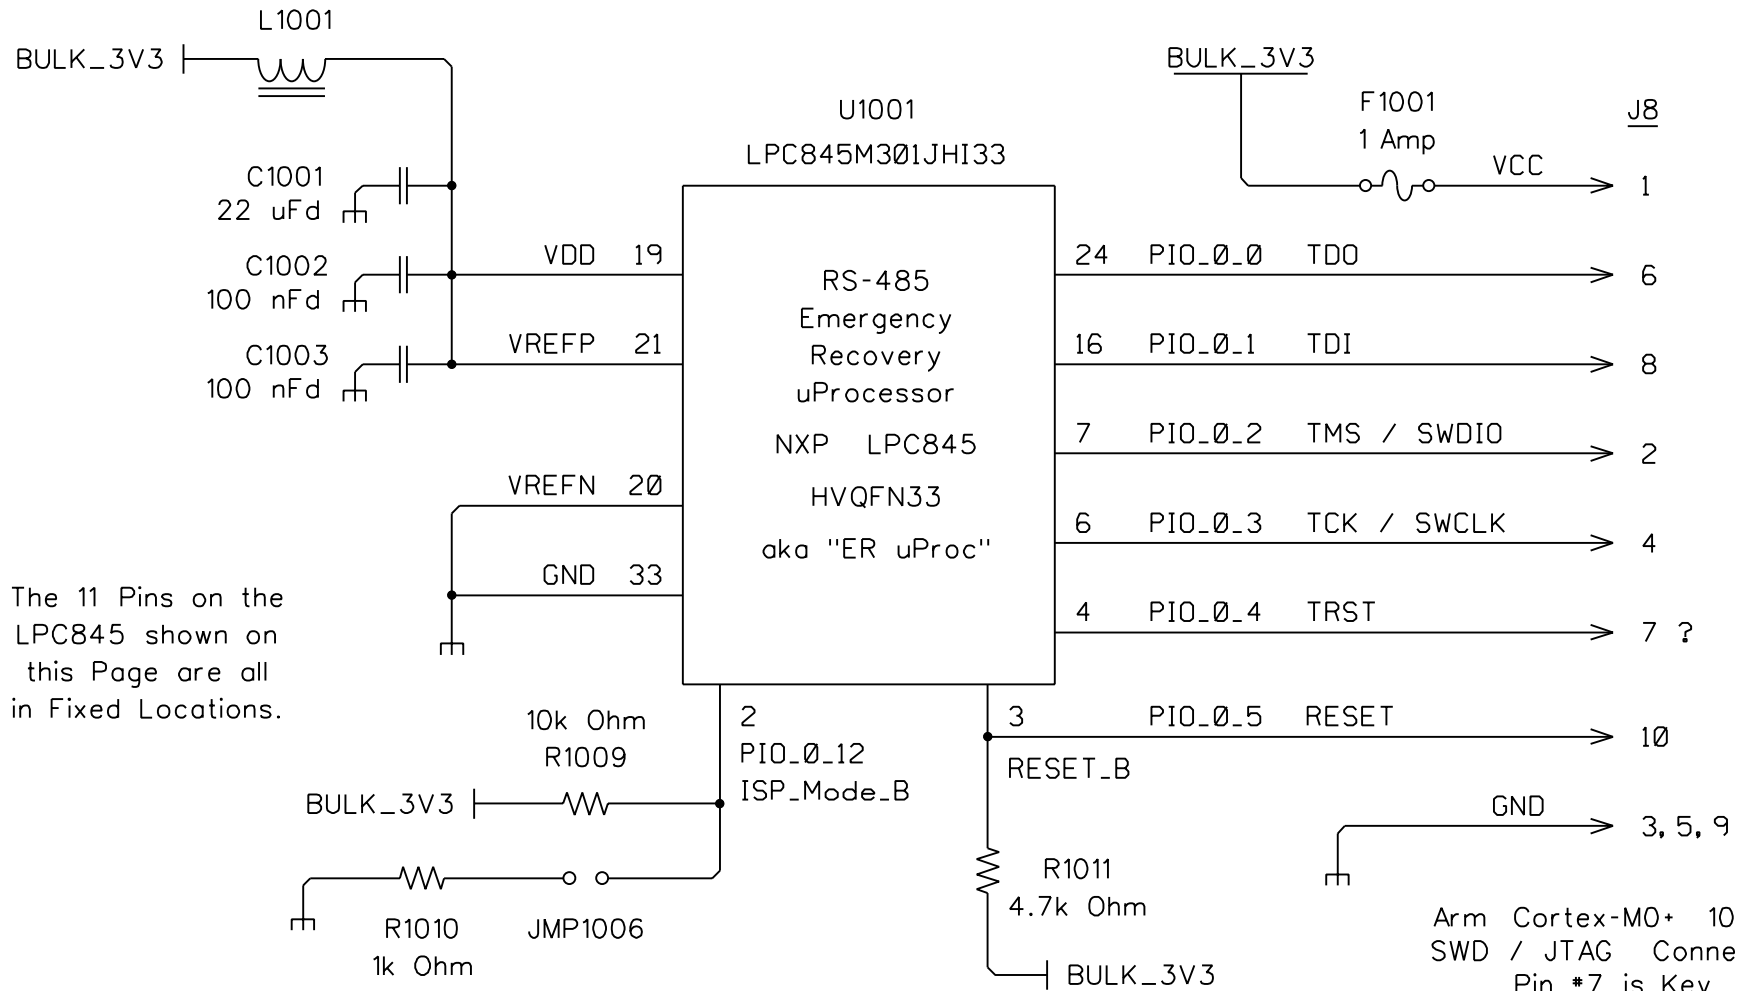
L1001

BULK_3V3

C1001
22 uFd

C1002
100 nFd

C1003
100 nFd

U1001
LPC845M301JHI33

VDD 19

VREFP 21

VREFN 20

GND 33

RS-485
Emergency
Recovery
uProcessor

NXP LPC845

HVQFN33

aka "ER uProc"

BULK_3V3

F1001
1 Amp

VCC

J8

1

24 PIO_0_0 TDO 6

16 PIO_0_1 TDI 8

7 PIO_0_2 TMS / SWDIO 2

6 PIO_0_3 TCK / SWCLK 4

4 PIO_0_4 TRST 7 ?

3 PIO_0_5 RESET 10

RESET_B

GND 3, 5, 9

The 11 Pins on the LPC845 shown on this Page are all in Fixed Locations.

10k Ohm
R1009

BULK_3V3

2
PIO_0_12
ISP_Mode_B

R1010
1k Ohm

JMP1006

R1011
4.7k Ohm

BULK_3V3

Arm Cortex-M0+ 10
SWD / JTAG Conne
Pin #7 is Key